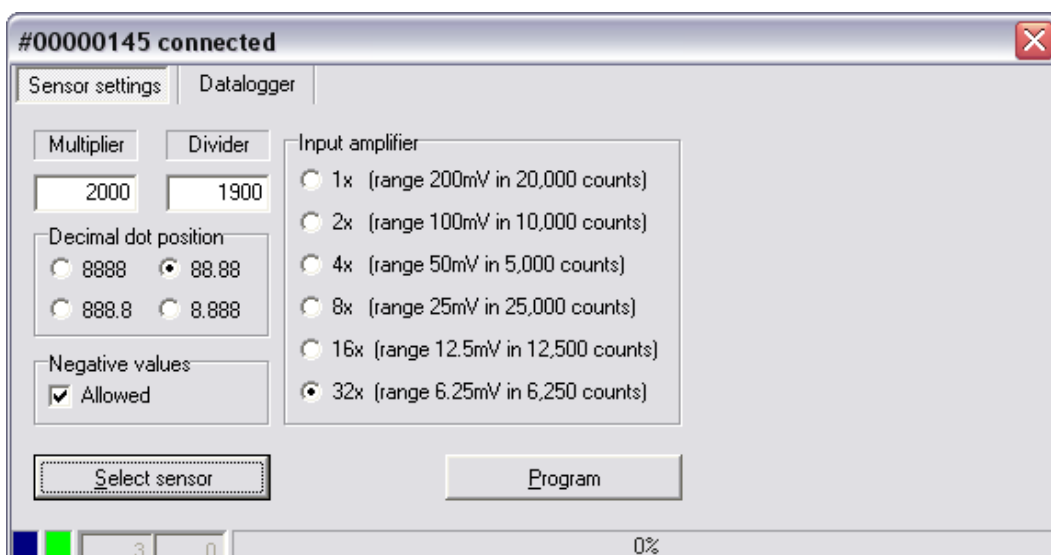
#00000145 connected

Sensor settings

Datalogger

Multiplier

Divider

2000

1900

Decimal dot position

8888

88.88

888.8

8.888

Negative values

Allowed

Input amplifier

1x (range 200mV in 20,000 counts)

2x (range 100mV in 10,000 counts)

4x (range 50mV in 5,000 counts)

8x (range 25mV in 25,000 counts)

16x (range 12.5mV in 12,500 counts)

32x (range 6.25mV in 6,250 counts)

Select sensor

Program

3

0

0%